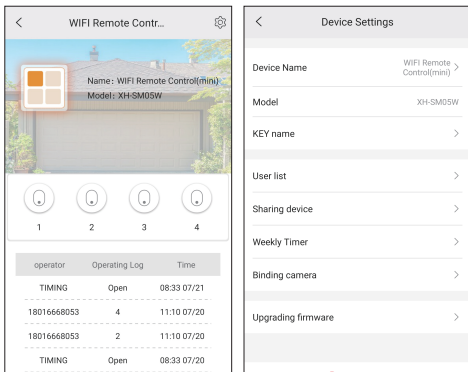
<

WIFI Remote Contr...

Name: WIFI Remote Control(mini)
Model: XH-SM05W

1
2
3
4

| operator | Operating Log | Time |
|---|---|---|
| TIMING | Open | 08:33 07/21 |
| 18016668053 | 4 | 11:10 07/20 |
| 18016668053 | 2 | 11:10 07/20 |
| TIMING | Open | 08:33 07/21 |

<

Device Settings

Device Name WIFI Remote Control(mini) >

Model XH-SM05W

KEY name >

User list >

Sharing device >

Weekly Timer >

Binding camera >

Upgrading firmware >